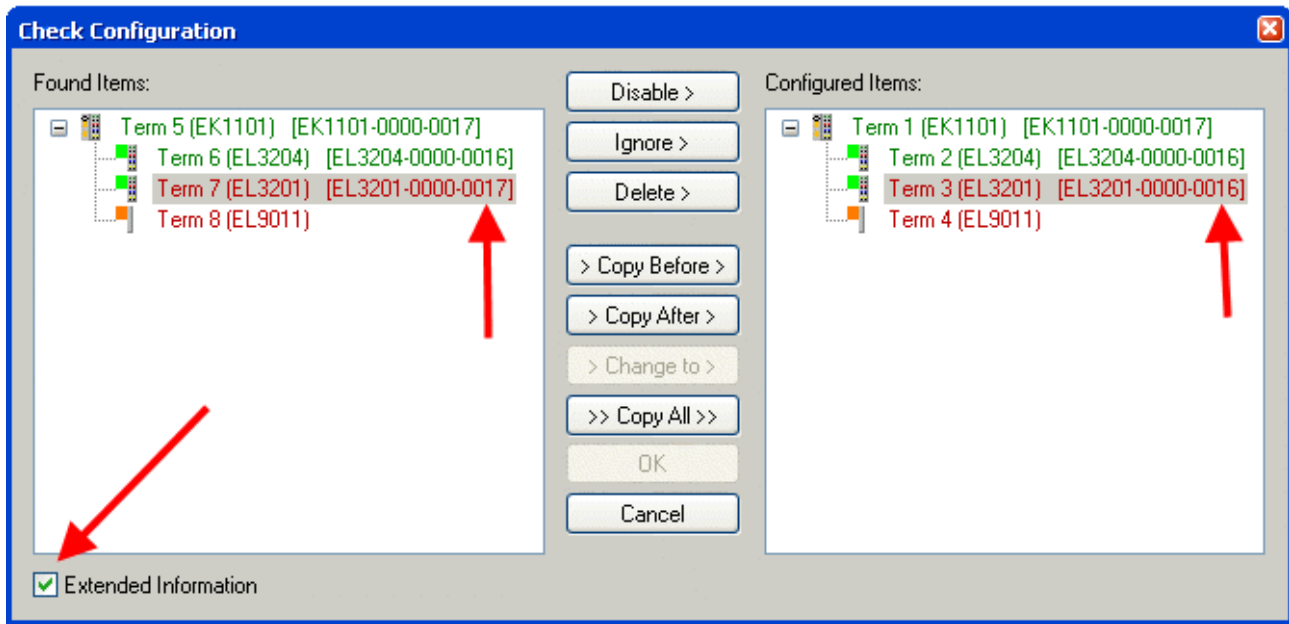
Check Configuration

Found Items:

Term 5 (EK1101) [EK1101-0000-0017]
Term 6 (EL3204) [EL3204-0000-0016]
Term 7 (EL3201) [EL3201-0000-0017]
Term 8 (EL9011)

Disable >
Ignore >
Delete >
> Copy Before >
> Copy After >
> Change to >
>> Copy All >>
OK
Cancel

Configured Items:

Term 1 (EK1101) [EK1101-0000-0017]
Term 2 (EL3204) [EL3204-0000-0016]
Term 3 (EL3201) [EL3201-0000-0016]
Term 4 (EL9011)

Extended Information